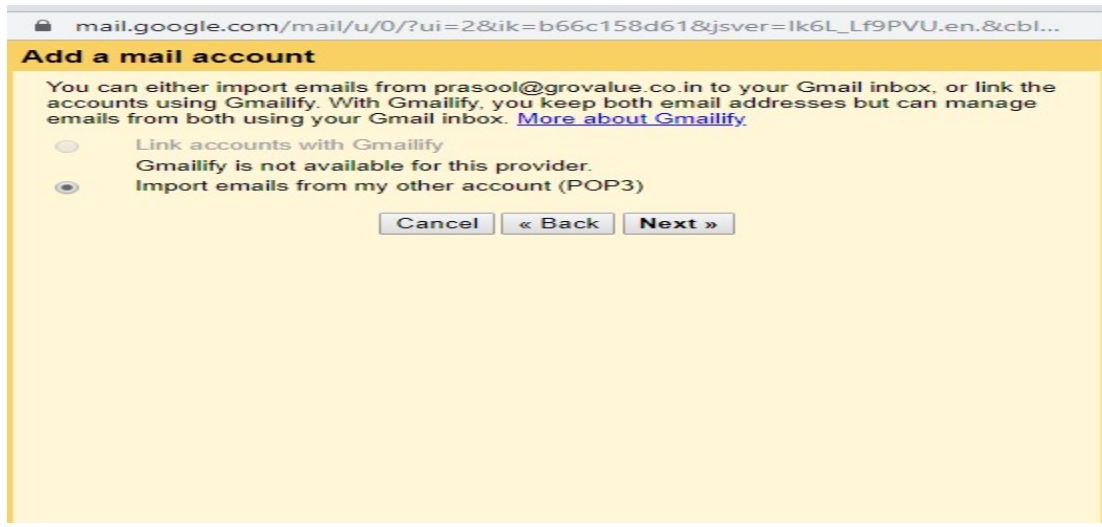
mail.google.com/mail/u/0/?ui=2&ik=b66c158d61&jsver=Ik6L_Lf9PVU.en.&cbl...

Add a mail account

You can either import emails from prasool@grovalue.co.in to your Gmail inbox, or link the accounts using Gmailify. With Gmailify, you keep both email addresses but can manage emails from both using your Gmail inbox. More about Gmailify

Link accounts with Gmailify
Gmailify is not available for this provider.
Import emails from my other account (POP3)

Cancel « Back Next »